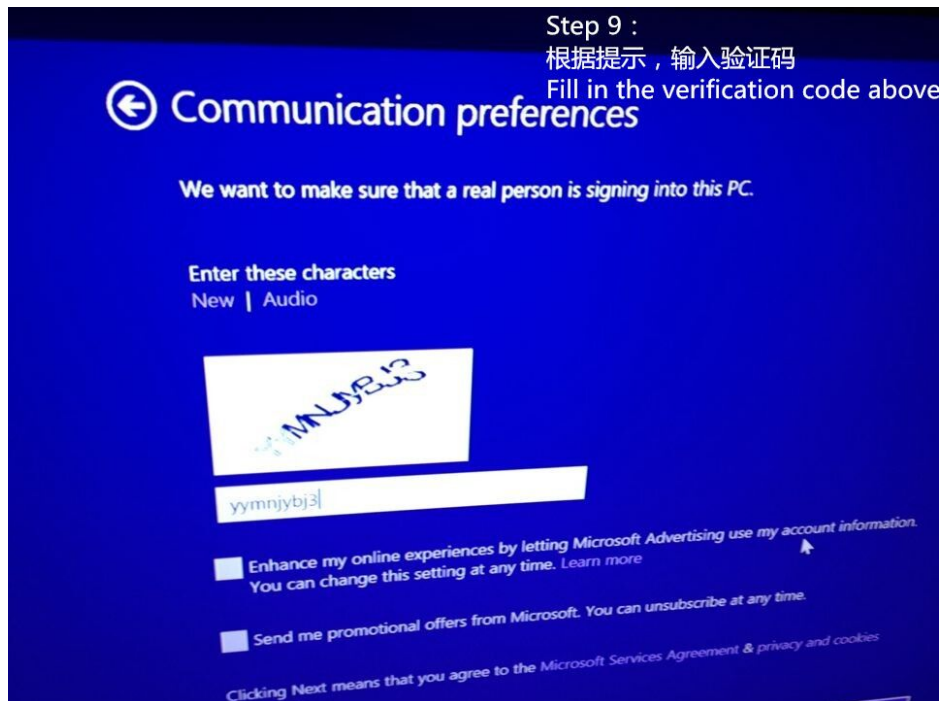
Step 9：
根据提示，输入验证码
Fill in the verification code above

Communication preferences

We want to make sure that a real person is signing into this PC.

Enter these characters
New | Audio

YMNJYBJ3

yymnjybj3

Enhance my online experiences by letting Microsoft Advertising use my account information. You can change this setting at any time. Learn more

Send me promotional offers from Microsoft. You can unsubscribe at any time.

Clicking Next means that you agree to the Microsoft Services Agreement & privacy and cookies